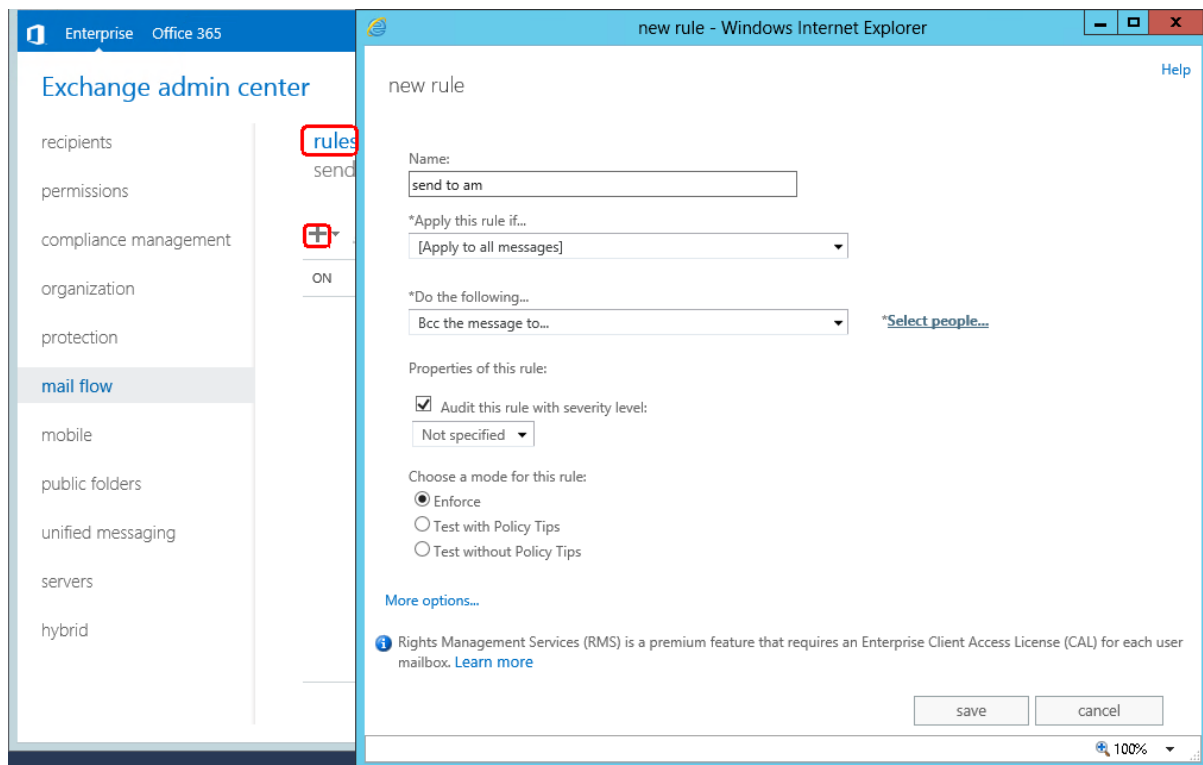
Enterprise Office 365

Exchange admin center

recipients

permissions

compliance management

organization

protection

mail flow

mobile

public folders

unified messaging

servers

hybrid

rules

send

ON

new rule - Windows Internet Explorer

Help

new rule

Name:

send to am

*Apply this rule if...

[Apply to all messages]

*Do the following...

Bcc the message to...

*Select people...

Properties of this rule:

Audit this rule with severity level:

Not specified

Choose a mode for this rule:

Enforce

Test with Policy Tips

Test without Policy Tips

More options...

Rights Management Services (RMS) is a premium feature that requires an Enterprise Client Access License (CAL) for each user mailbox. Learn more

save

cancel

100%